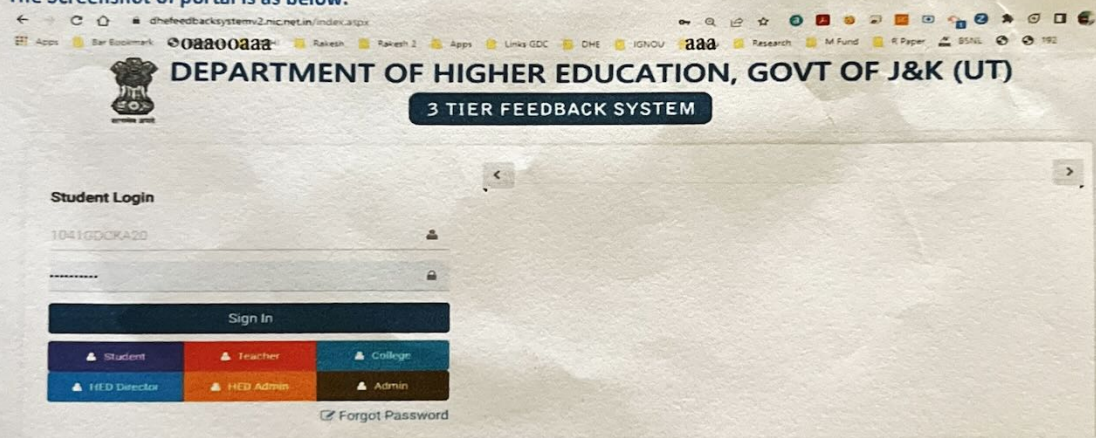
The screenshot of portal is as below:

dhefeedbacksystemv2.nic.net.in/index.aspx

Apps Bar Bookmark ʘoaaooaaa Rakesh Rakesh 2 Apps Links GDC DHE IGNOU aaa Research M Fund E Paper BSNL 192

DEPARTMENT OF HIGHER EDUCATION, GOVT OF J&K (UT)

3 TIER FEEDBACK SYSTEM

Student Login

1041GDCKA20

..........

Sign In

Student Teacher College

HED Director HED Admin Admin

Forgot Password

<

>